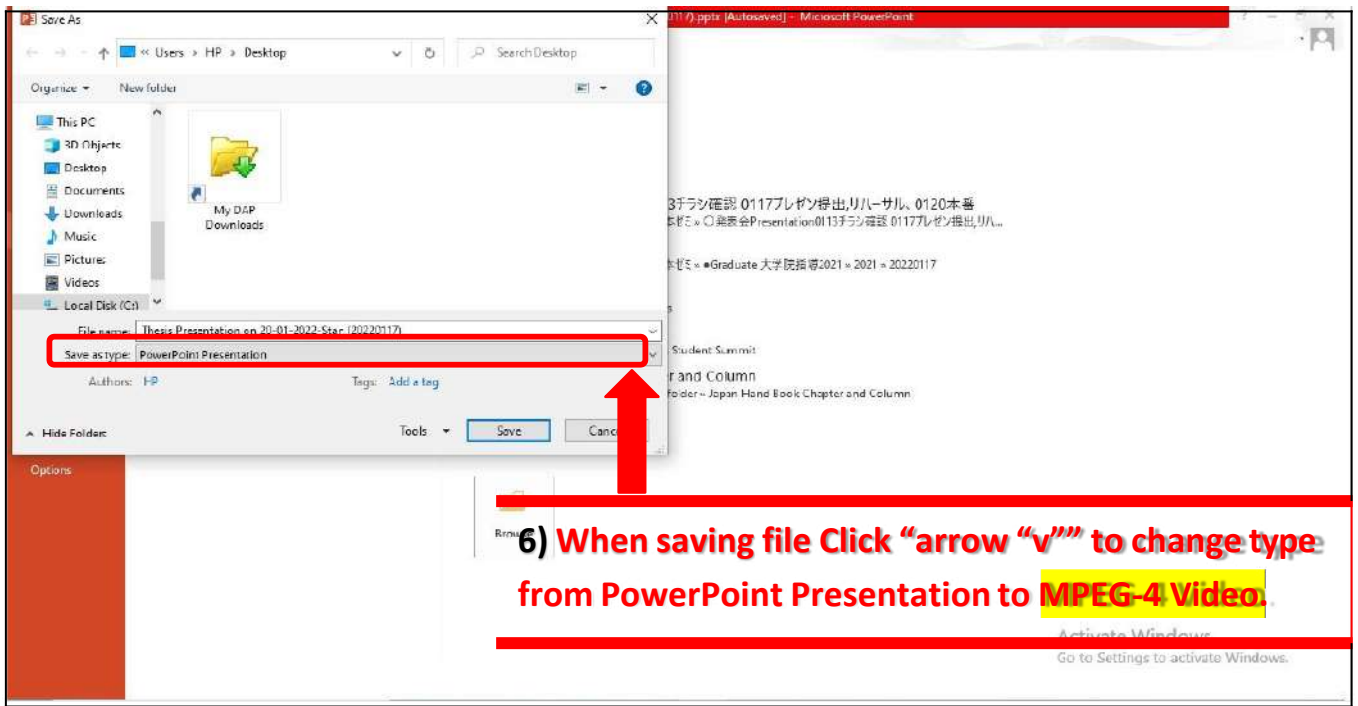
Save As

0117).pptx [Autosaved] - Microsoft PowerPoint

« Users › HP › Desktop

Search Desktop

Organize ▾ New folder

This PC
3D Objects
Desktop
Documents
Downloads
Music
Pictures
Videos
Local Disk (C:)

My DAP Downloads

File name: Thesis Presentation on 20-01-2022-Star (20220117)

Save as type: PowerPoint Presentation

Authors: HP Tags: Add a tag

Hide Folders Tools ▾ Save Cancel

Options

13チラシ確認 0117プレゼン提出,リハーサル, 0120本番
ゼミ » ○発表会Presentation0113チラシ確認 0117プレゼン提出,リハ...

ゼミ » ●Graduate 大学院指導2021 » 2021 » 20220117

Student Summit

r and Column
folder » Japan Hand Book Chapter and Column

Brow

6) When saving file Click “arrow “v”” to change type from PowerPoint Presentation to MPEG-4 Video.

Activate Windows
Go to Settings to activate Windows.